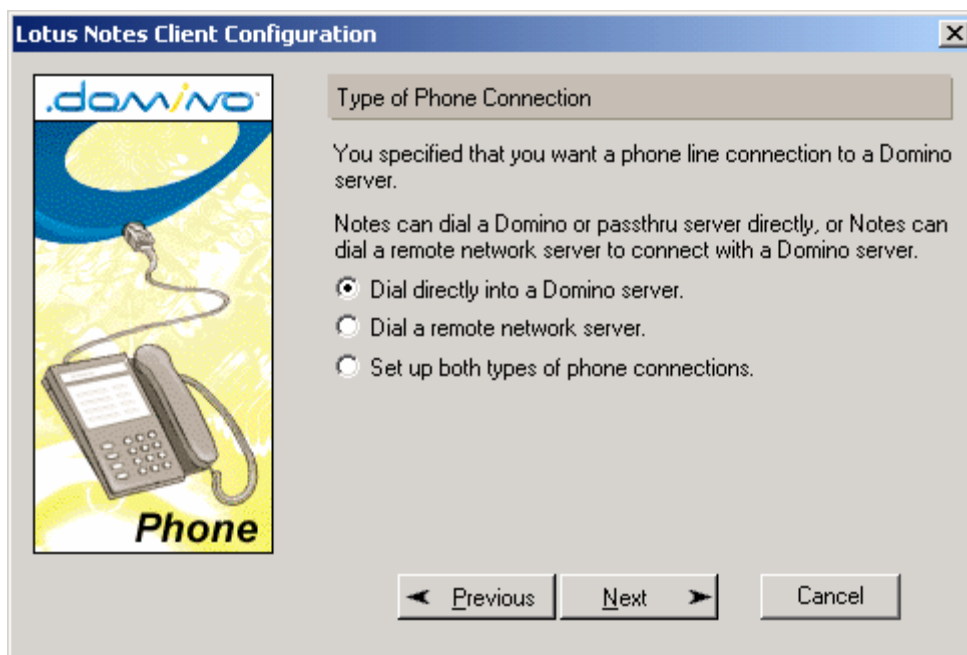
Lotus Notes Client Configuration

.domino

Phone

Type of Phone Connection

You specified that you want a phone line connection to a Domino server.

Notes can dial a Domino or passthru server directly, or Notes can dial a remote network server to connect with a Domino server.

Dial directly into a Domino server.

Dial a remote network server.

Set up both types of phone connections.

Previous

Next

Cancel